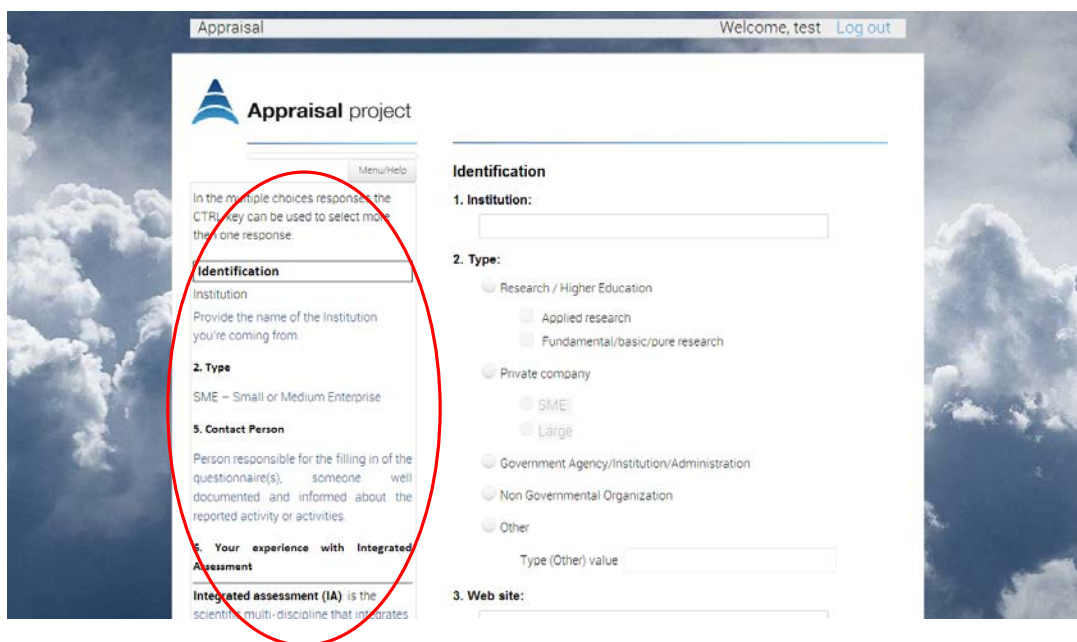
Appraisal

Welcome, test Log out

Appraisal project

Menu/Help

In the multiple choices responses the CTRL key can be used to select more then one response.

Identification

Institution

Provide the name of the Institution you're coming from.

2. Type

SME – Small or Medium Enterprise

5. Contact Person

Person responsible for the filling in of the questionnaire(s), someone well documented and informed about the reported activity or activities.

6. Your experience with Integrated Assessment

Integrated assessment (IA) is the scientific multi-discipline that integrates

Identification

1. Institution:

2. Type:

Research / Higher Education

Applied research

Fundamental/basic/pure research

Private company

SME

Large

Government Agency/Institution/Administration

Non Governmental Organization

Other

Type (Other) value

3. Web site: